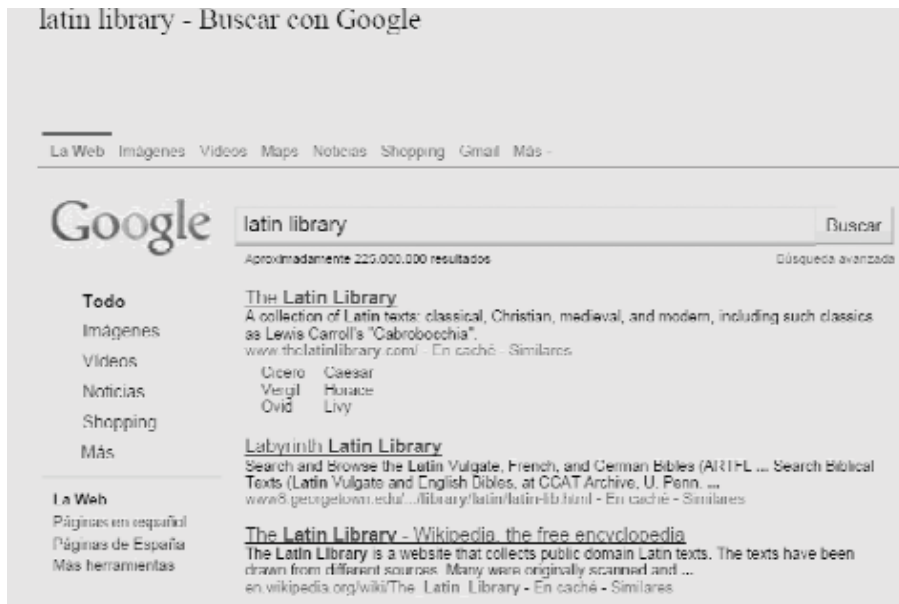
latin library - Buscar con Google

La Web Imágenes Videos Maps Noticias Shopping Gmail Más -

Google

latin library

Buscar

Aproximadamente 225.000.000 resultados

Búsqueda avanzada

Todo
Imágenes
Videos
Noticias
Shopping
Más

La Web
Páginas en español
Páginas de España
Más herramientas

The Latin Library
A collection of Latin texts: classical, Christian, medieval, and modern, including such classics as Lewis Carroll's "Cabrobocchia".
www.thelatinlibrary.com/ - En caché - Similares

Cicero Caesar
Vergil Horace
Ovid Livy

Labyrinth Latin Library
Search and Browse the Latin Vulgate, French, and German Bibles (ARTFL ... Search Biblical Texts (Latin Vulgate and English Bibles, at CCAT Archive, U. Penn. ...
www8.georgetown.edu/.../library/latin/latin-lib.html - En caché - Similares

The Latin Library - Wikipedia, the free encyclopedia
The Latin Library is a website that collects public domain Latin texts. The texts have been drawn from different sources. Many were originally scanned and ...
en.wikipedia.org/wiki/The_Latin_Library - En caché - Similares